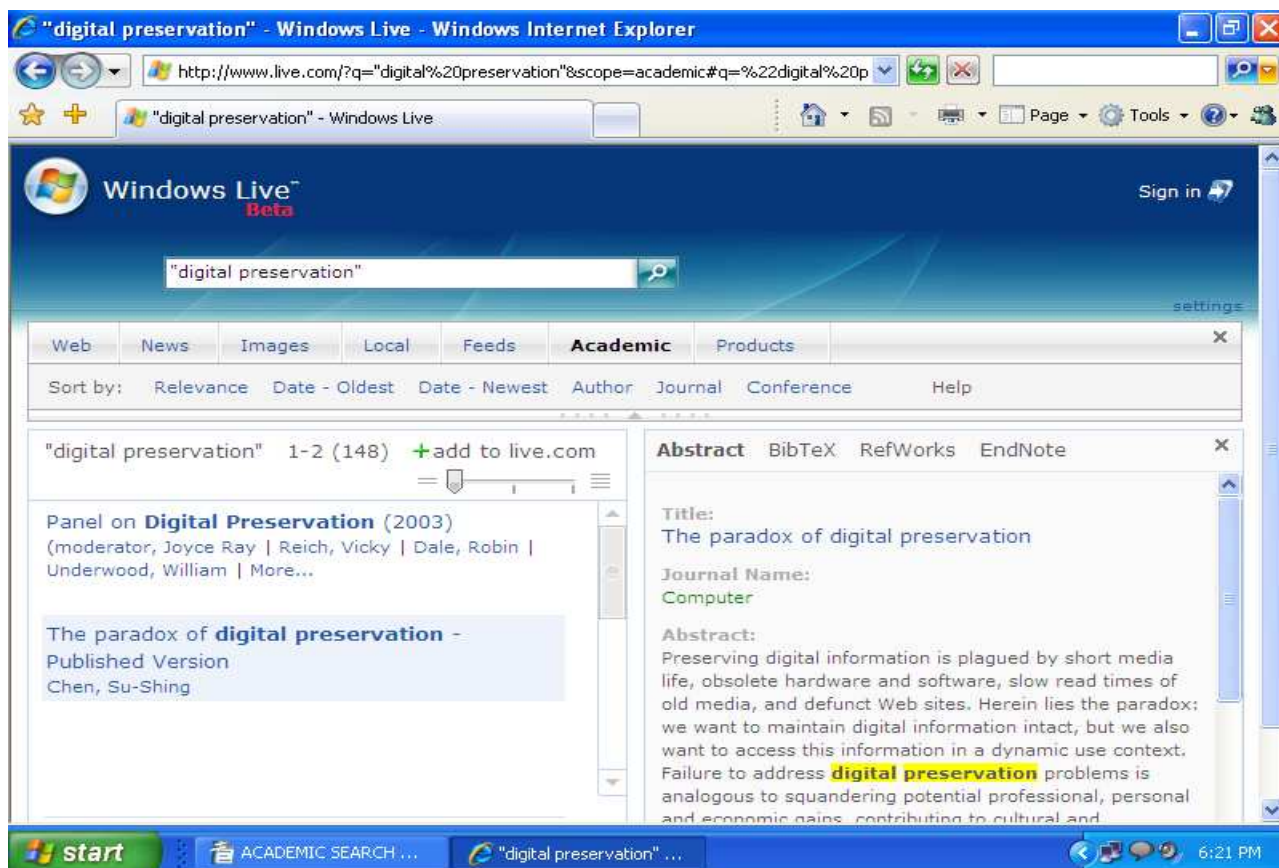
"digital preservation" - Windows Live - Windows Internet Explorer

http://www.live.com/?q="digital%20preservation"&scope=academic#q=%22digital%20p

"digital preservation" - Windows Live

Page ▾ Tools ▾

Windows Live™
Beta

Sign in

"digital preservation"

settings

Web News Images Local Feeds Academic Products

Sort by: Relevance Date - Oldest Date - Newest Author Journal Conference Help

"digital preservation" 1-2 (148) +add to live.com

Panel on Digital Preservation (2003)
(moderator, Joyce Ray | Reich, Vicky | Dale, Robin | Underwood, William | More...

The paradox of digital preservation - Published Version
Chen, Su-Shing

Abstract BibTeX RefWorks EndNote

Title:
The paradox of digital preservation

Journal Name:
Computer

Abstract:
Preserving digital information is plagued by short media life, obsolete hardware and software, slow read times of old media, and defunct Web sites. Herein lies the paradox: we want to maintain digital information intact, but we also want to access this information in a dynamic use context. Failure to address digital preservation problems is analogous to squandering potential professional, personal and economic gains, contributing to cultural and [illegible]

start ACADEMIC SEARCH ... "digital preservation" ... 6:21 PM